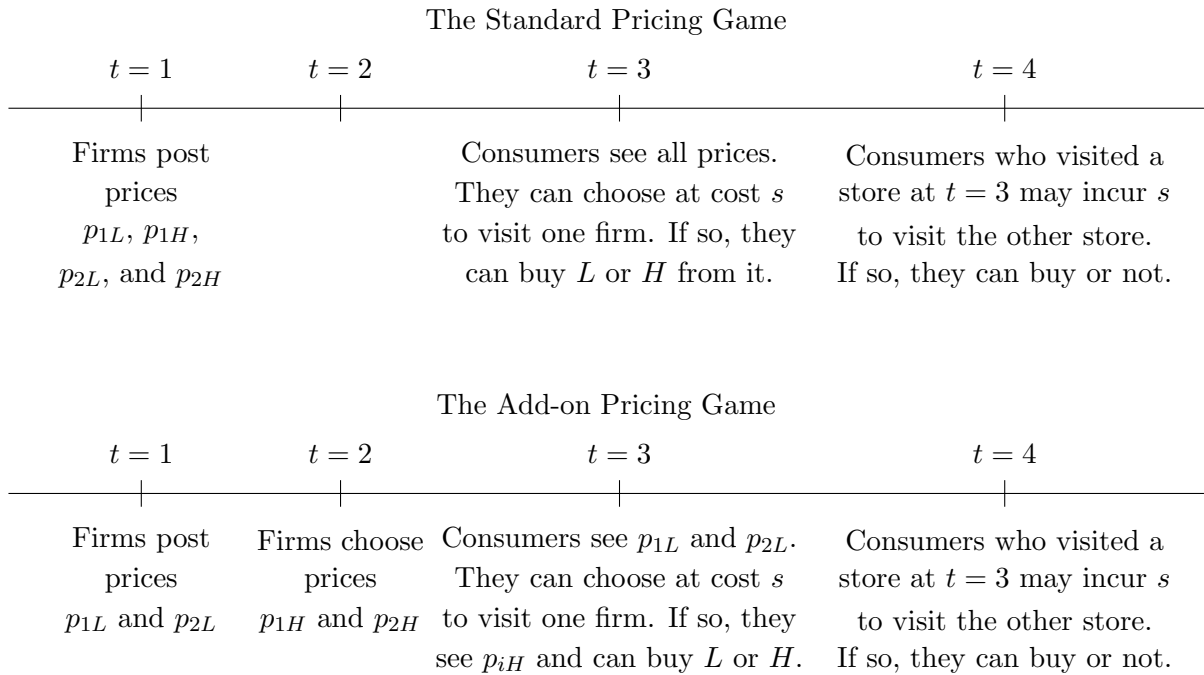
The Standard Pricing Game

$t = 1$

$t = 2$

$t = 3$

$t = 4$

Firms post prices $p_{1L}$, $p_{1H}$, $p_{2L}$, and $p_{2H}$

Consumers see all prices. They can choose at cost $s$ to visit one firm. If so, they can buy $L$ or $H$ from it.

Consumers who visited a store at $t = 3$ may incur $s$ to visit the other store. If so, they can buy or not.

The Add-on Pricing Game

$t = 1$

$t = 2$

$t = 3$

$t = 4$

Firms post prices $p_{1L}$ and $p_{2L}$

Firms choose prices $p_{1H}$ and $p_{2H}$

Consumers see $p_{1L}$ and $p_{2L}$. They can choose at cost $s$ to visit one firm. If so, they see $p_{iH}$ and can buy $L$ or $H$.

Consumers who visited a store at $t = 3$ may incur $s$ to visit the other store. If so, they can buy or not.